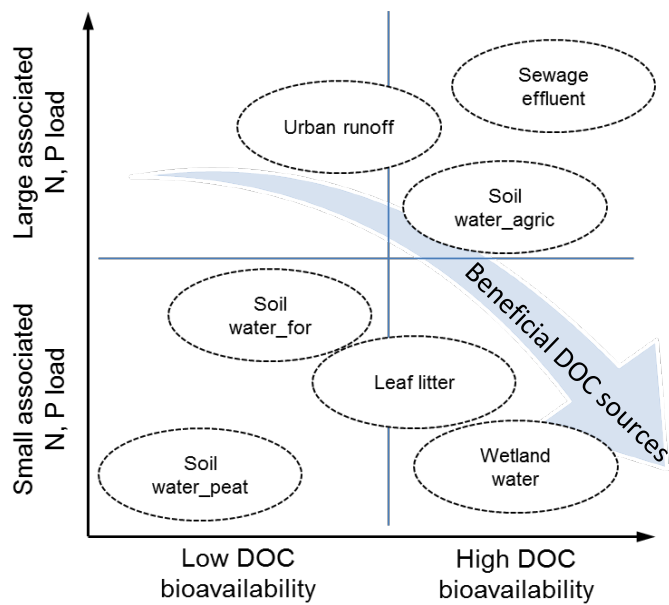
Large associated N, P load

Small associated N, P load

Sewage effluent

Urban runoff

Soil water_agric

Soil water_for

Leaf litter

Soil water_peat

Wetland water

Beneficial DOC sources

Low DOC bioavailability

High DOC bioavailability